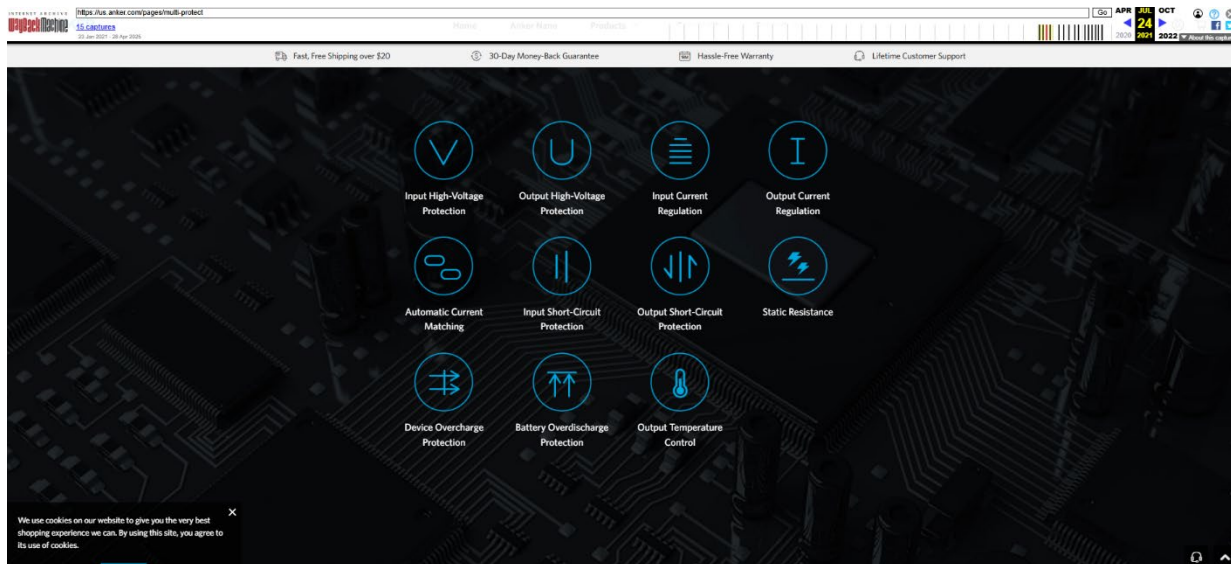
INTERNET ARCHIVE
WaybackMachine
https://us.anker.com/pages/multi-protect
Go
15 captures
23 Jan 2021 - 28 Apr 2026
Home Anker Home Products
APR JUL OCT
24
2020 2021 2022
About this capture

Fast, Free Shipping over $20
30-Day Money-Back Guarantee
Hassle-Free Warranty
Lifetime Customer Support

Input High-Voltage Protection
Output High-Voltage Protection
Input Current Regulation
Output Current Regulation
Automatic Current Matching
Input Short-Circuit Protection
Output Short-Circuit Protection
Static Resistance
Device Overcharge Protection
Battery Overdischarge Protection
Output Temperature Control

We use cookies on our website to give you the very best shopping experience we can. By using this site, you agree to its use of cookies.